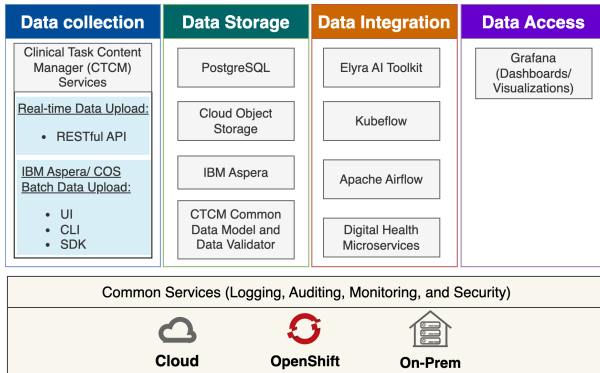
Data collection

Clinical Task Content Manager (CTCM) Services

Real-time Data Upload:

- RESTful API

IBM Aspera/ COS Batch Data Upload:

- UI
- CLI
- SDK

Data Storage

PostgreSQL

Cloud Object Storage

IBM Aspera

CTCM Common Data Model and Data Validator

Data Integration

Elyra AI Toolkit

Kubeflow

Apache Airflow

Digital Health Microservices

Data Access

Grafana (Dashboards/ Visualizations)

Common Services (Logging, Auditing, Monitoring, and Security)

Cloud

OpenShift

On-Prem